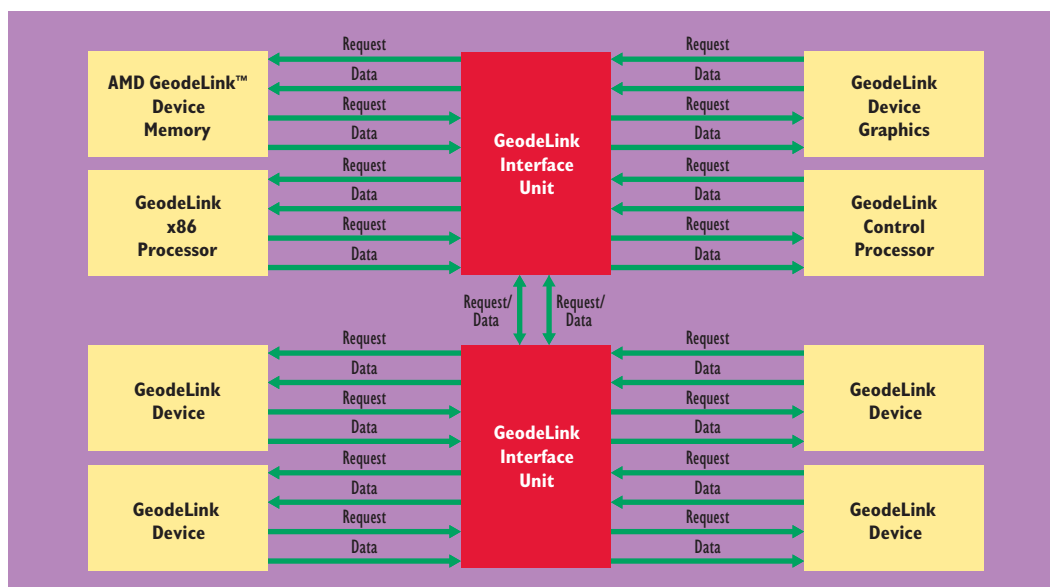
AMD GeodeLink™ Device Memory

Request
Data
Request
Data

GeodeLink Interface Unit

Request
Data
Request
Data

GeodeLink Device Graphics

GeodeLink x86 Processor

Request
Data
Request
Data

Request
Data
Request
Data

GeodeLink Control Processor

Request/ Data

Request/ Data

GeodeLink Device

Request
Data
Request
Data

GeodeLink Interface Unit

Request
Data
Request
Data

GeodeLink Device

GeodeLink Device

Request
Data
Request
Data

Request
Data
Request
Data

GeodeLink Device